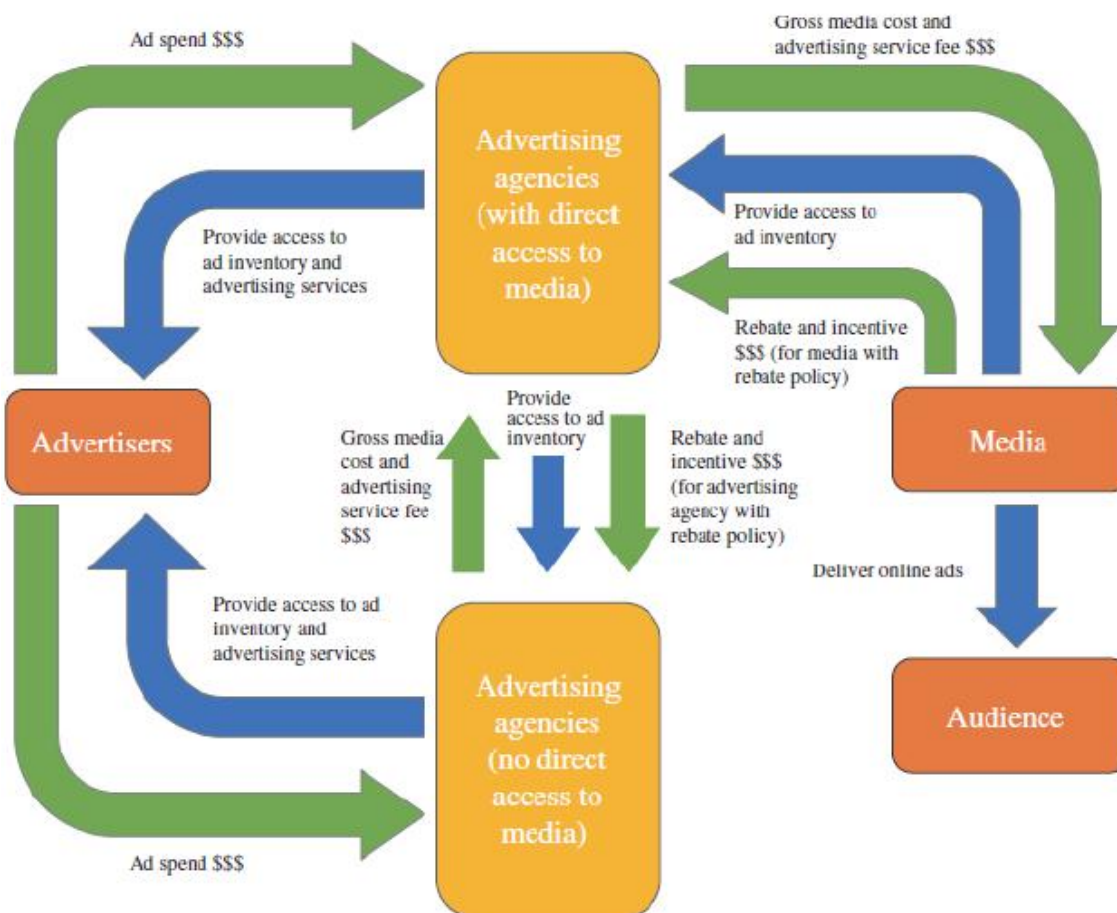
Ad spend $$$

Advertising agencies (with direct access to media)

Gross media cost and advertising service fee $$$

Provide access to ad inventory and advertising services

Provide access to ad inventory

Rebate and incentive $$$ (for media with rebate policy)

Advertisers

Gross media cost and advertising service fee $$$

Provide access to ad inventory

Rebate and incentive $$$ (for advertising agency with rebate policy)

Media

Deliver online ads

Provide access to ad inventory and advertising services

Advertising agencies (no direct access to media)

Audience

Ad spend $$$